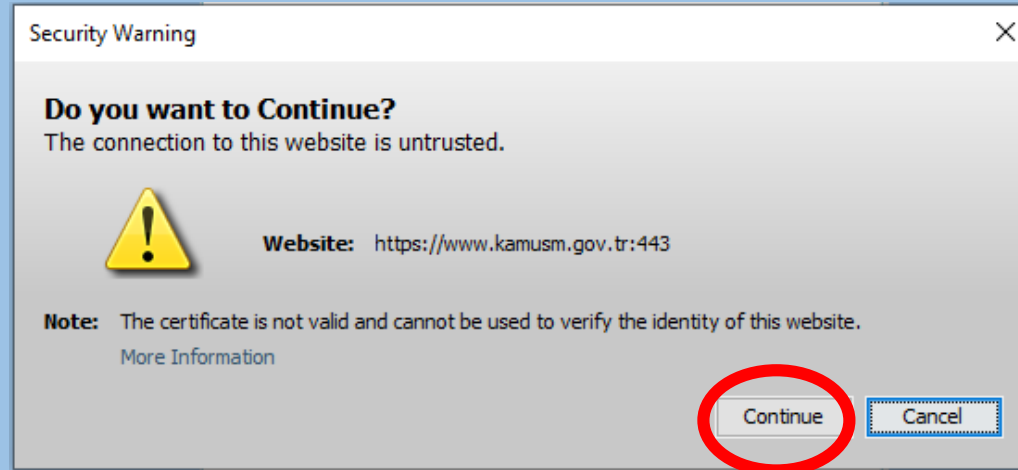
Security Warning

Do you want to Continue?
The connection to this website is untrusted.

Website: https://www.kamusm.gov.tr:443

Note: The certificate is not valid and cannot be used to verify the identity of this website.

More Information

Continue

Cancel